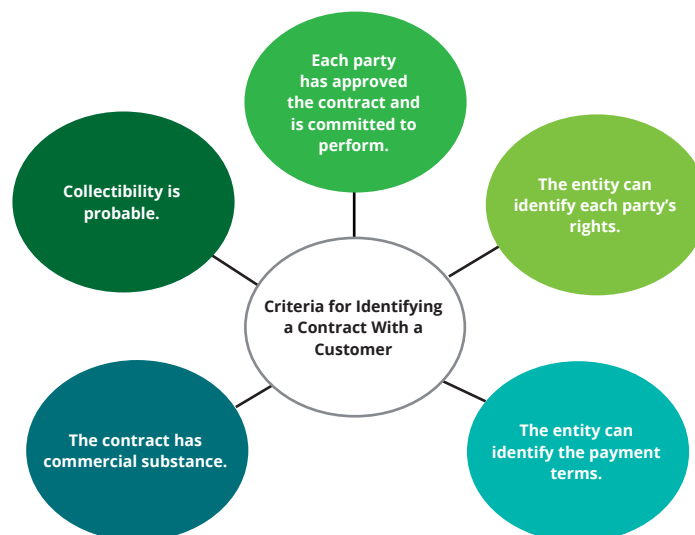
Each party has approved the contract and is committed to perform.

Collectibility is probable.

The entity can identify each party’s rights.

Criteria for Identifying a Contract With a Customer

The contract has commercial substance.

The entity can identify the payment terms.